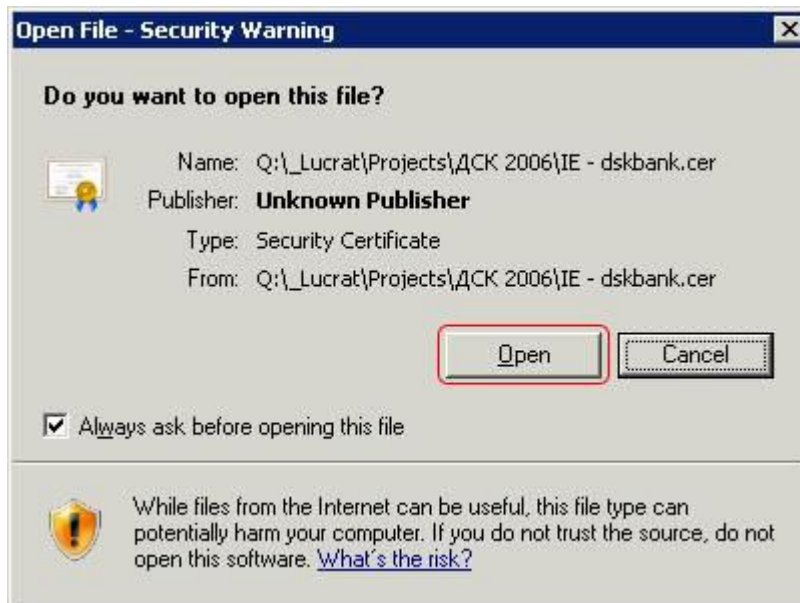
Open File - Security Warning

Do you want to open this file?

Name: Q:\_Lucrat\Projects\ДСК 2006\IE - dskbank.cer
Publisher: Unknown Publisher
Type: Security Certificate
From: Q:\_Lucrat\Projects\ДСК 2006\IE - dskbank.cer

Open Cancel

Always ask before opening this file

While files from the Internet can be useful, this file type can potentially harm your computer. If you do not trust the source, do not open this software. What's the risk?